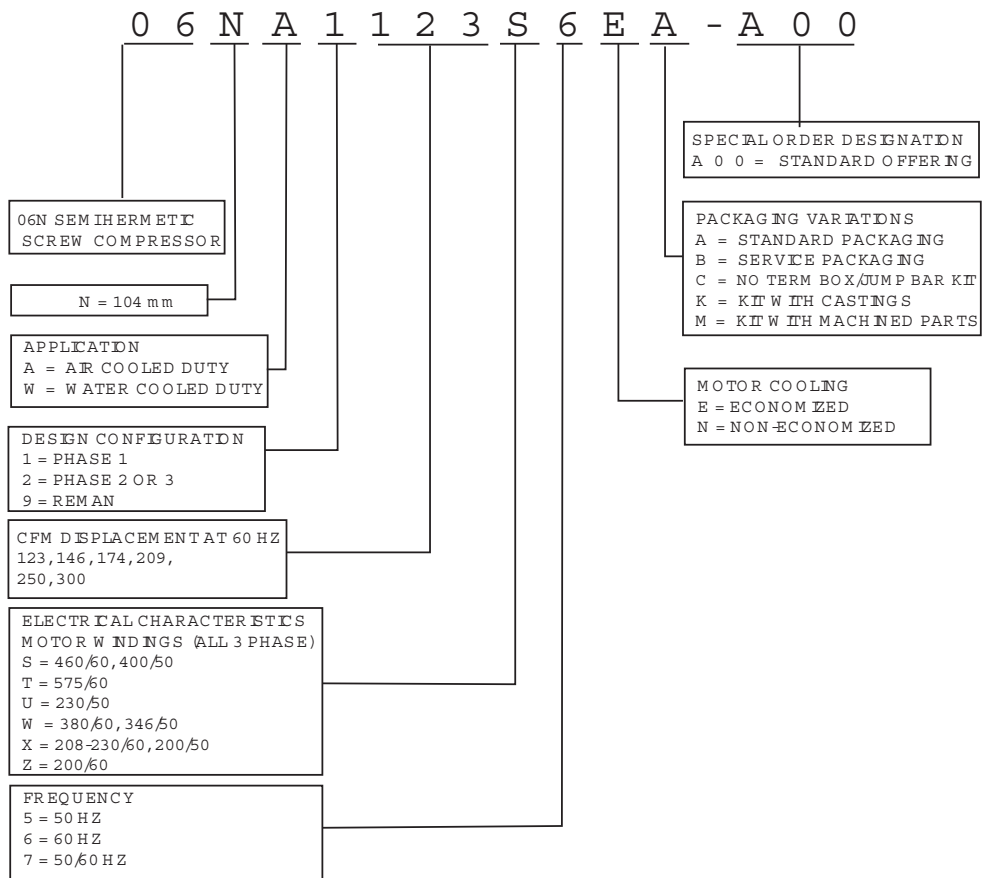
0 6 N A 1 1 2 3 S 6 E A - A 0 0

SPECIAL ORDER DESIGNATION
A 0 0 = STANDARD OFFERING

06N SEMIHERMETIC SCREW COMPRESSOR

PACKAGING VARIATIONS
A = STANDARD PACKAGING
B = SERVICE PACKAGING
C = NO TERM BOX/JUMP BAR KIT
K = KIT WITH CASTINGS
M = KIT WITH MACHINED PARTS

N = 104 mm

APPLICATION
A = AIR COOLED DUTY
W = WATER COOLED DUTY

MOTOR COOLING
E = ECONOMIZED
N = NON-ECONOMIZED

DESIGN CONFIGURATION
1 = PHASE 1
2 = PHASE 2 OR 3
9 = REMAN

CFM DISPLACEMENT AT 60 HZ
123, 146, 174, 209, 250, 300

ELECTRICAL CHARACTERISTICS
MOTOR WINDINGS (ALL 3 PHASE)
S = 460/60, 400/50
T = 575/60
U = 230/50
W = 380/60, 346/50
X = 208-230/60, 200/50
Z = 200/60

FREQUENCY
5 = 50 HZ
6 = 60 HZ
7 = 50/60 HZ